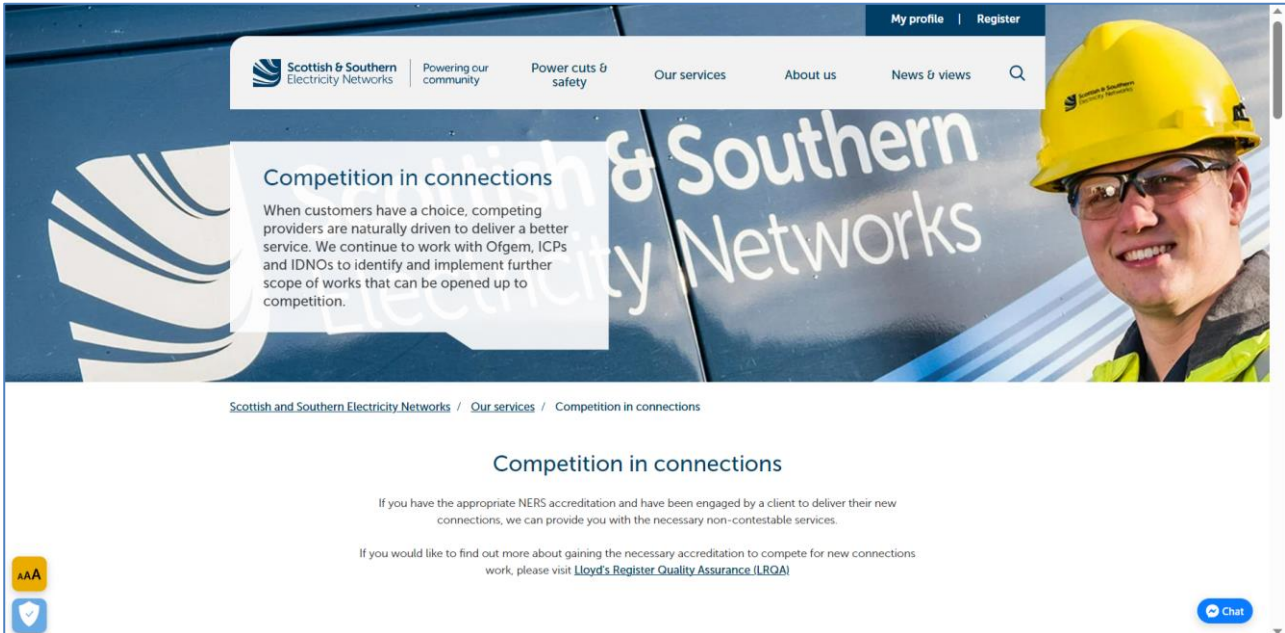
My profile | Register

Scottish & Southern Electricity Networks | Powering our community

Power cuts & safety

Our services

About us

News & views

Competition in connections

When customers have a choice, competing providers are naturally driven to deliver a better service. We continue to work with Ofgem, ICPs and IDNOs to identify and implement further scope of works that can be opened up to competition.

Scottish & Southern Electricity Networks

Scottish & Southern Electricity Networks

Scottish and Southern Electricity Networks / Our services / Competition in connections

Competition in connections

If you have the appropriate NERS accreditation and have been engaged by a client to deliver their new connections, we can provide you with the necessary non-contestable services.

If you would like to find out more about gaining the necessary accreditation to compete for new connections work, please visit Lloyd's Register Quality Assurance (LRQA)

AAA

Chat